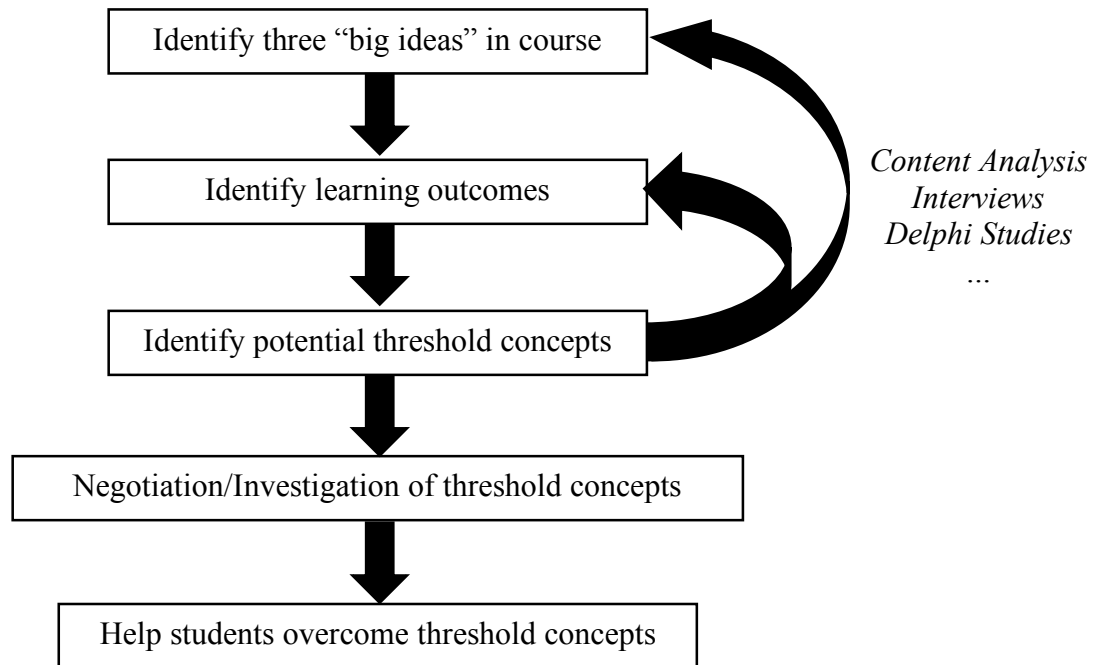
Identify three “big ideas” in course

Identify learning outcomes

Identify potential threshold concepts

Content Analysis
Interviews
Delphi Studies
...

Negotiation/Investigation of threshold concepts

Help students overcome threshold concepts